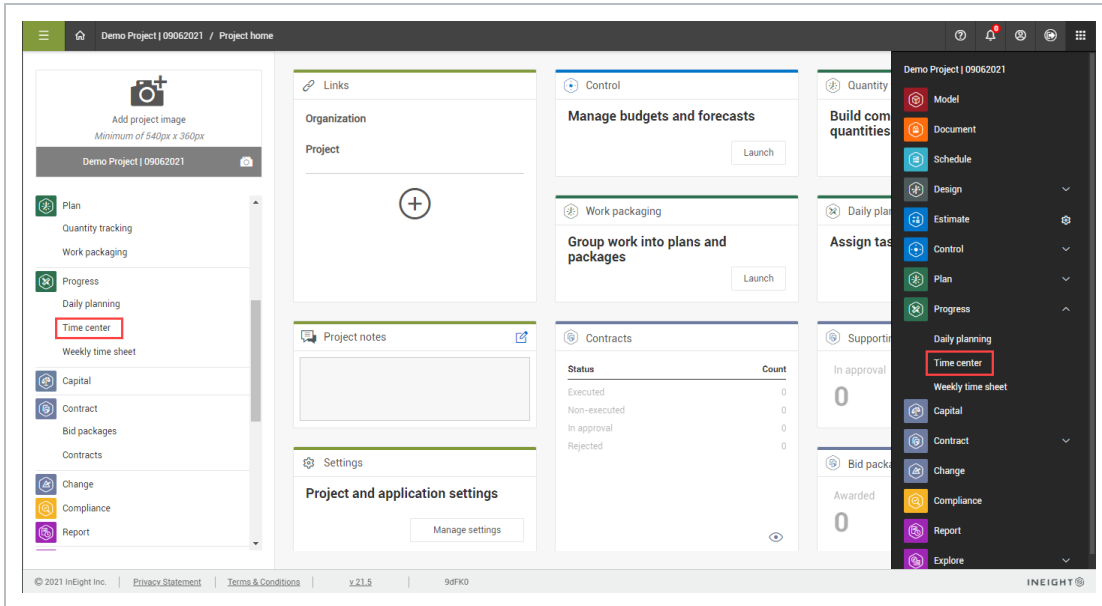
Demo Project | 09062021 / Project home

Add project image
Minimum of 540px x 360px

Demo Project | 09062021

Plan
Quantity tracking
Work packaging
Progress
Daily planning
Time center
Weekly time sheet
Capital
Contract
Bid packages
Contracts
Change
Compliance
Report

Links
Organization
Project

Project notes

Settings
Project and application settings
Manage settings

Control
Manage budgets and forecasts
Launch

Work packaging
Group work into plans and packages
Launch

Contracts

| Status | Count |
|---|---|
| Executed | 0 |
| Non-executed | 0 |
| In approval | 0 |
| Rejected | 0 |

Quantity
Build com
quantities

Daily plan
Assign tas

Supportin
In approval
0

Bid packa
Awarded
0

Demo Project | 09062021
Model
Document
Schedule
Design
Estimate
Control
Plan
Progress
Daily planning
Time center
Weekly time sheet
Capital
Contract
Change
Compliance
Report
Explore

© 2021 InEight Inc. | Privacy Statement | Terms & Conditions | v 21.5 | 9dFK0
INEIGHT